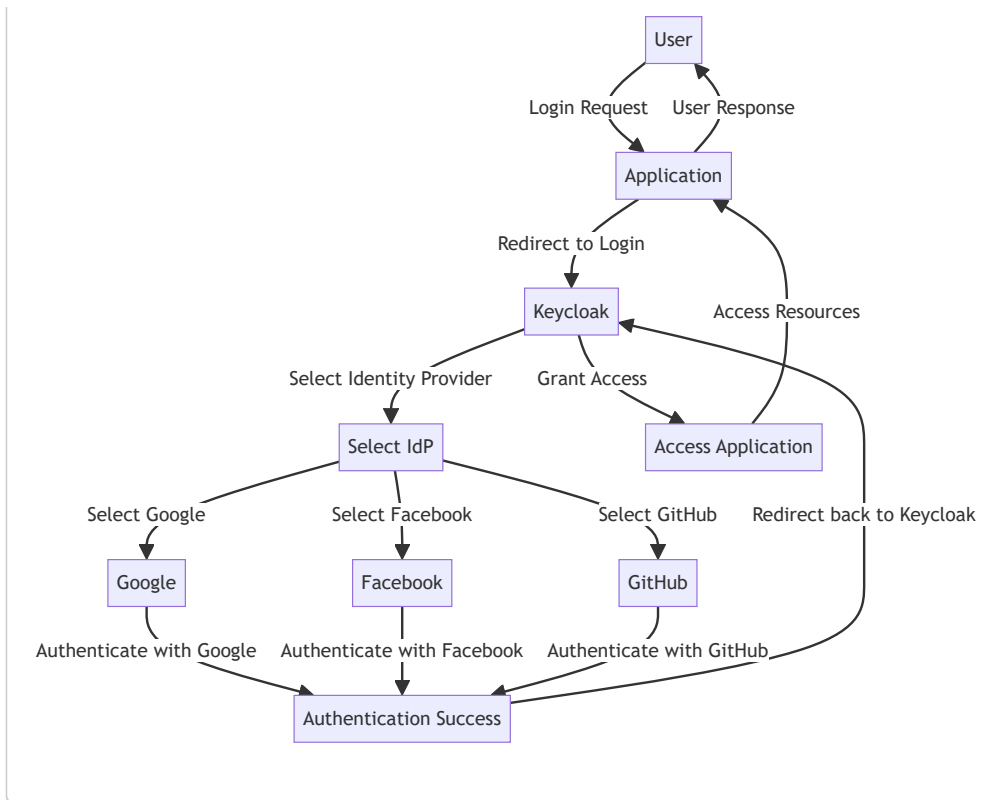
User

Login Request

User Response

Application

Redirect to Login

Access Resources

Keycloak

Select Identity Provider

Grant Access

Select IdP

Access Application

Select Google

Select Facebook

Select GitHub

Redirect back to Keycloak

Google

Facebook

GitHub

Authenticate with Google

Authenticate with Facebook

Authenticate with GitHub

Authentication Success